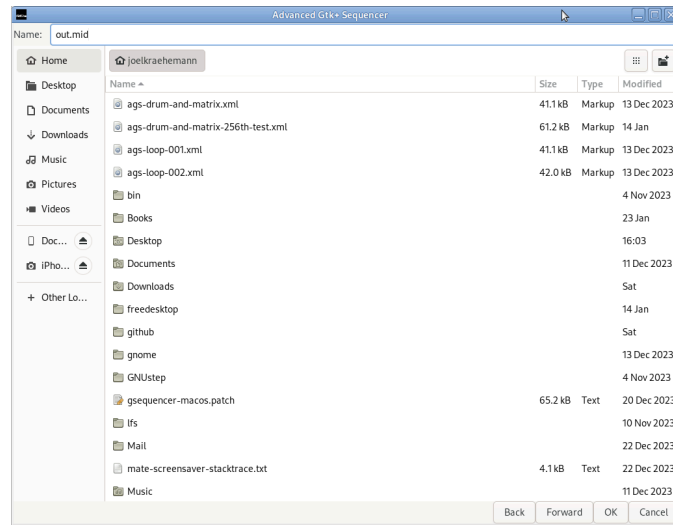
Advanced Gtk+ Sequencer

Name: out.mid

Home
Desktop
Documents
Downloads
Music
Pictures
Videos
Doc...
iPho...
+ Other Lo...

joelkraehemann

| Name | Size | Type | Modified |
|---|---|---|---|
| ags-drum-and-matrix.xml | 41.1 kB | Markup | 13 Dec 2023 |
| ags-drum-and-matrix-256th-test.xml | 61.2 kB | Markup | 14 Jan |
| ags-loop-001.xml | 41.1 kB | Markup | 13 Dec 2023 |
| ags-loop-002.xml | 42.0 kB | Markup | 13 Dec 2023 |
| bin | | | 4 Nov 2023 |
| Books | | | 23 Jan |
| Desktop | | | 16:03 |
| Documents | | | 11 Dec 2023 |
| Downloads | | | Sat |
| freedesktop | | | 14 Jan |
| github | | | Sat |
| gnome | | | 13 Dec 2023 |
| GNUstep | | | 4 Nov 2023 |
| gsequencer-macos.patch | 65.2 kB | Text | 20 Dec 2023 |
| lfs | | | 10 Nov 2023 |
| Mail | | | 22 Dec 2023 |
| mate-screensaver-stacktrace.txt | 4.1 kB | Text | 22 Dec 2023 |
| Music | | | 11 Dec 2023 |

Back Forward OK Cancel